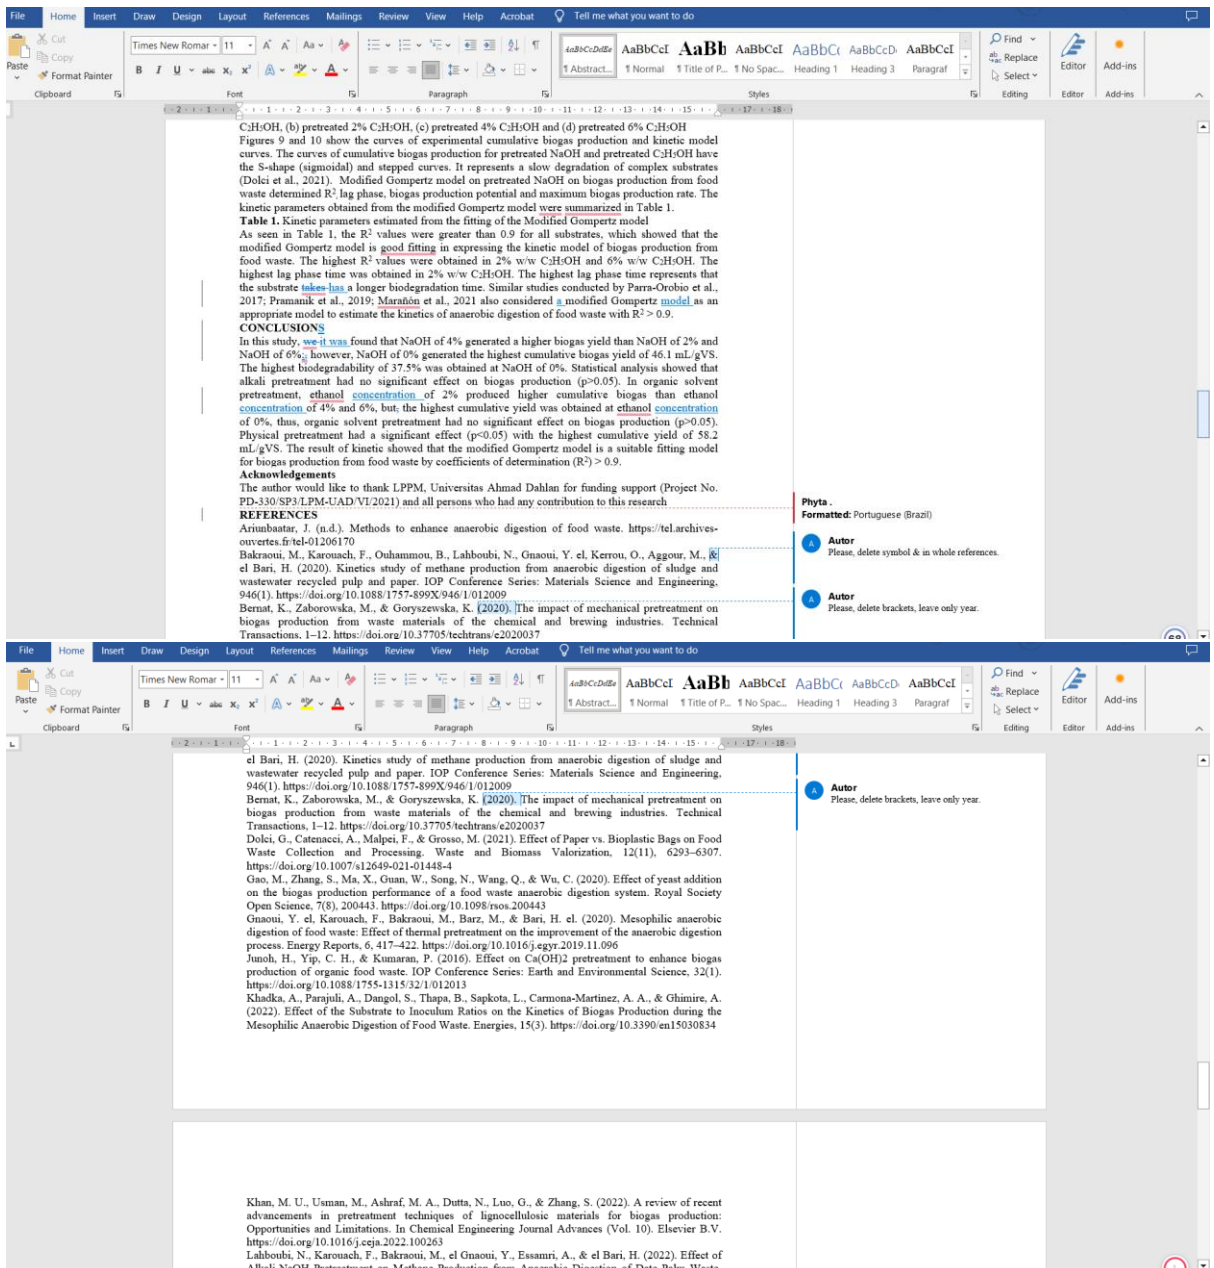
File Home Insert Draw Design Layout References Mailings Review View Help Acrobat Tell me what you want to do

Paste Cut Copy Format Painter Clipboard Times New Roman 11 Font Paragraph AaBbCcDdEe AaBbCcI AaBb AaBbCcI AaBbCc AaBbCcD AaBbCcI ¶ Abstract... ¶ Normal ¶ Title of P... ¶ No Spac... Heading 1 Heading 3 Paragraf Styles Find Replace Select Editing Editor Editor Add-ins Add-ins

$C_2H_5OH$, (b) pretreated 2% $C_2H_5OH$, (c) pretreated 4% $C_2H_5OH$ and (d) pretreated 6% $C_2H_5OH$

Figures 9 and 10 show the curves of experimental cumulative biogas production and kinetic model curves. The curves of cumulative biogas production for pretreated NaOH and pretreated $C_2H_5OH$ have the S-shape (sigmoidal) and stepped curves. It represents a slow degradation of complex substrates (Dolci et al., 2021). Modified Gompertz model on pretreated NaOH on biogas production from food waste determined $R^2$, lag phase, biogas production potential and maximum biogas production rate. The kinetic parameters obtained from the modified Gompertz model were summarized in Table 1.

Table 1. Kinetic parameters estimated from the fitting of the Modified Gompertz model

As seen in Table 1, the $R^2$ values were greater than 0.9 for all substrates, which showed that the modified Gompertz model is good fitting in expressing the kinetic model of biogas production from food waste. The highest $R^2$ values were obtained in 2% w/w $C_2H_5OH$ and 6% w/w $C_2H_5OH$. The highest lag phase time was obtained in 2% w/w $C_2H_5OH$. The highest lag phase time represents that the substrate takes has a longer biodegradation time. Similar studies conducted by Parra-Orobio et al., 2017; Pramanik et al., 2019; Marañón et al., 2021 also considered a modified Gompertz model as an appropriate model to estimate the kinetics of anaerobic digestion of food waste with $R^2 > 0.9$.

CONCLUSIONS

In this study, we it was found that NaOH of 4% generated a higher biogas yield than NaOH of 2% and NaOH of 6%; however, NaOH of 0% generated the highest cumulative biogas yield of 46.1 mL/gVS. The highest biodegradability of 37.5% was obtained at NaOH of 0%. Statistical analysis showed that alkali pretreatment had no significant effect on biogas production (p>0.05). In organic solvent pretreatment, ethanol concentration of 2% produced higher cumulative biogas than ethanol concentration of 4% and 6%, but, the highest cumulative yield was obtained at ethanol concentration of 0%, thus, organic solvent pretreatment had no significant effect on biogas production (p>0.05). Physical pretreatment had a significant effect (p<0.05) with the highest cumulative yield of 58.2 mL/gVS. The result of kinetic showed that the modified Gompertz model is a suitable fitting model for biogas production from food waste by coefficients of determination ($R^2$) > 0.9.

Acknowledgements

The author would like to thank LPPM, Universitas Ahmad Dahlan for funding support (Project No. PD-330/SP3/LPM-UAD/VI/2021) and all persons who had any contribution to this research

REFERENCES

Ariunbaatar, J. (n.d.). Methods to enhance anaerobic digestion of food waste. https://tel.archives-ouvertes.fr/tel-01206170

Bakraoui, M., Karouach, F., Ouhammou, B., Lahboubi, N., Gnaoui, Y. el, Kerrou, O., Aggour, M., & el Bari, H. (2020). Kinetics study of methane production from anaerobic digestion of sludge and wastewater recycled pulp and paper. IOP Conference Series: Materials Science and Engineering, 946(1). https://doi.org/10.1088/1757-899X/946/1/012009

Bernat, K., Zaborowska, M., & Goryszewska, K. (2020). The impact of mechanical pretreatment on biogas production from waste materials of the chemical and brewing industries. Technical Transactions, 1–12. https://doi.org/10.37705/techtrans/e2020037

Phyta .
Formatted: Portuguese (Brazil)

Autor
Please, delete symbol & in whole references.

Autor
Please, delete brackets, leave only year.

File Home Insert Draw Design Layout References Mailings Review View Help Acrobat Tell me what you want to do

Autor
Please, delete brackets, leave only year.

Dolci, G., Catenacci, A., Malpei, F., & Grosso, M. (2021). Effect of Paper vs. Bioplastic Bags on Food Waste Collection and Processing. Waste and Biomass Valorization, 12(11), 6293–6307. https://doi.org/10.1007/s12649-021-01448-4

Gao, M., Zhang, S., Ma, X., Guan, W., Song, N., Wang, Q., & Wu, C. (2020). Effect of yeast addition on the biogas production performance of a food waste anaerobic digestion system. Royal Society Open Science, 7(8), 200443. https://doi.org/10.1098/rsos.200443

Gnaoui, Y. el, Karouach, F., Bakraoui, M., Barz, M., & Bari, H. el. (2020). Mesophilic anaerobic digestion of food waste: Effect of thermal pretreatment on the improvement of the anaerobic digestion process. Energy Reports, 6, 417–422. https://doi.org/10.1016/j.egyr.2019.11.096

Junoh, H., Yip, C. H., & Kumaran, P. (2016). Effect on Ca(OH)2 pretreatment to enhance biogas production of organic food waste. IOP Conference Series: Earth and Environmental Science, 32(1). https://doi.org/10.1088/1755-1315/32/1/012013

Khadka, A., Parajuli, A., Dangol, S., Thapa, B., Sapkota, L., Carmona-Martínez, A. A., & Ghimire, A. (2022). Effect of the Substrate to Inoculum Ratios on the Kinetics of Biogas Production during the Mesophilic Anaerobic Digestion of Food Waste. Energies, 15(3). https://doi.org/10.3390/en15030834

Khan, M. U., Usman, M., Ashraf, M. A., Dutta, N., Luo, G., & Zhang, S. (2022). A review of recent advancements in pretreatment techniques of lignocellulosic materials for biogas production: Opportunities and Limitations. In Chemical Engineering Journal Advances (Vol. 10). Elsevier B.V. https://doi.org/10.1016/j.ceja.2022.100263

Lahboubi, N., Karouach, F., Bakraoui, M., el Gnaoui, Y., Essamri, A., & el Bari, H. (2022). Effect of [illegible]